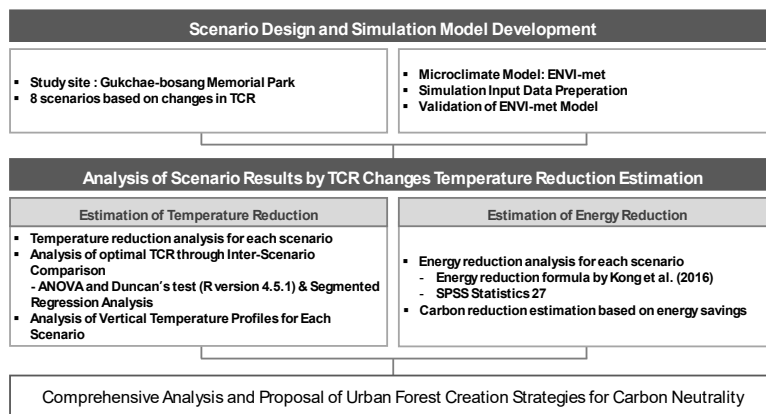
Scenario Design and Simulation Model Development

- Study site : Gukchae-bosang Memorial Park
- 8 scenarios based on changes in TCR

- Microclimate Model: ENVI-met
- Simulation Input Data Preperation
- Validation of ENVI-met Model

Analysis of Scenario Results by TCR Changes Temperature Reduction Estimation

Estimation of Temperature Reduction

- Temperature reduction analysis for each scenario
- Analysis of optimal TCR through Inter-Scenario Comparison
  - ANOVA and Duncan's test (R version 4.5.1) & Segmented Regression Analysis
- Analysis of Vertical Temperature Profiles for Each Scenario

Estimation of Energy Reduction

- Energy reduction analysis for each scenario
  - Energy reduction formula by Kong et al. (2016)
  - SPSS Statistics 27
- Carbon reduction estimation based on energy savings

Comprehensive Analysis and Proposal of Urban Forest Creation Strategies for Carbon Neutrality